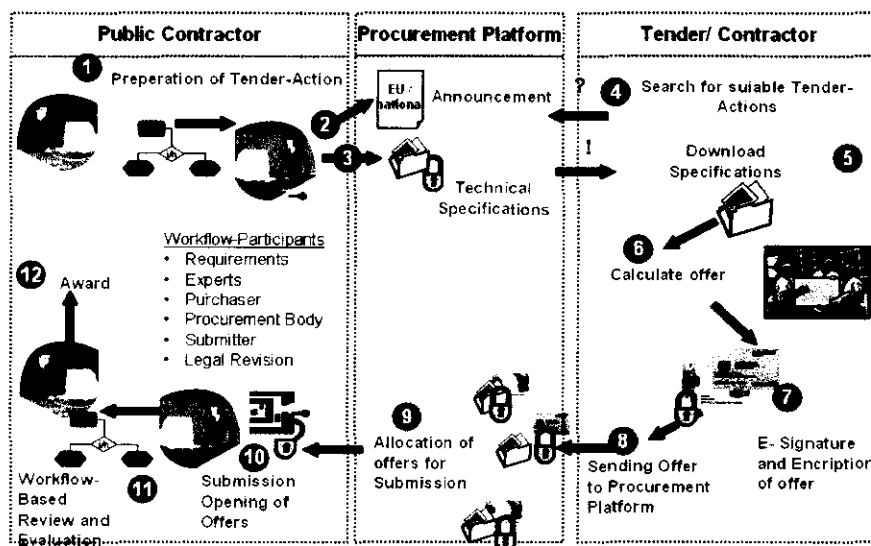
Public Contractor

Procurement Platform

Tender/ Contractor

1 Preperation of Tender-Action

EU / nationa

2 Announcement

? 4 Search for suiable Tender-Actions

3 Technical Specifications

!

Download Specifications 5

Workflow-Participants
• Requirements
• Experts
• Purchaser
• Procurement Body
• Submitter
• Legal Revision

12 Award

6 Calculate offer

7 E- Signature and Encription of offer

8 Sending Offer to Procurement Platform

9 Allocation of offers for Submission

10 Submission Opening of Offers

Workflow-Based Review and Evaluation 11